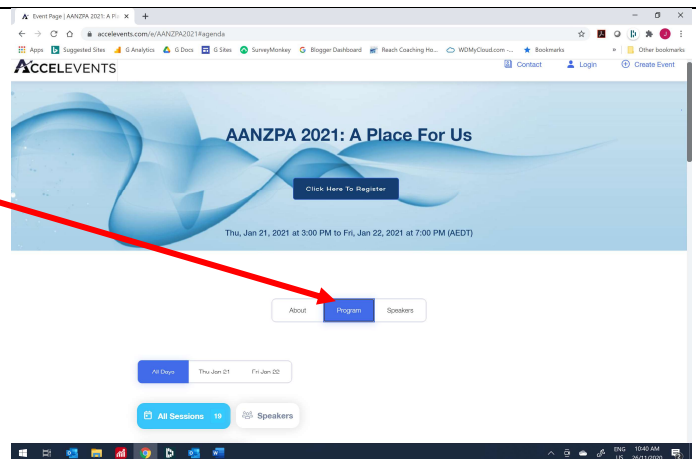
Event Page | AANZPA 2021: A Pl... ×

accelevents.com/e/AANZPA2021#agenda

Apps Suggested Sites G Analytics G Docs G Sites SurveyMonkey Blogger Dashboard Reach Coaching Ho... WDMyCloud.com -... Bookmarks Other bookmarks

ACCELEVENTS

Contact Login Create Event

AANZPA 2021: A Place For Us

Click Here To Register

Thu, Jan 21, 2021 at 3:00 PM to Fri, Jan 22, 2021 at 7:00 PM (AEDT)

About Program Speakers

All Days Thu Jan 21 Fri Jan 22

All Sessions 19

Speakers

ENG US 10:40 AM 24/11/2020